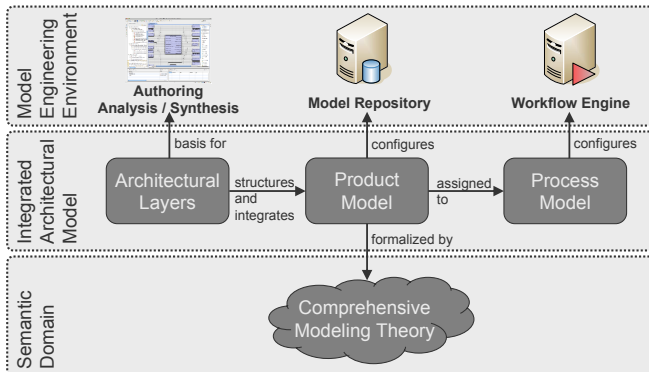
Model Engineering Environment

Authoring Analysis / Synthesis

Model Repository

Workflow Engine

basis for

configures

configures

Integrated Architectural Model

Architectural Layers

structures and integrates

Product Model

assigned to

Process Model

formalized by

Semantic Domain

Comprehensive Modeling Theory